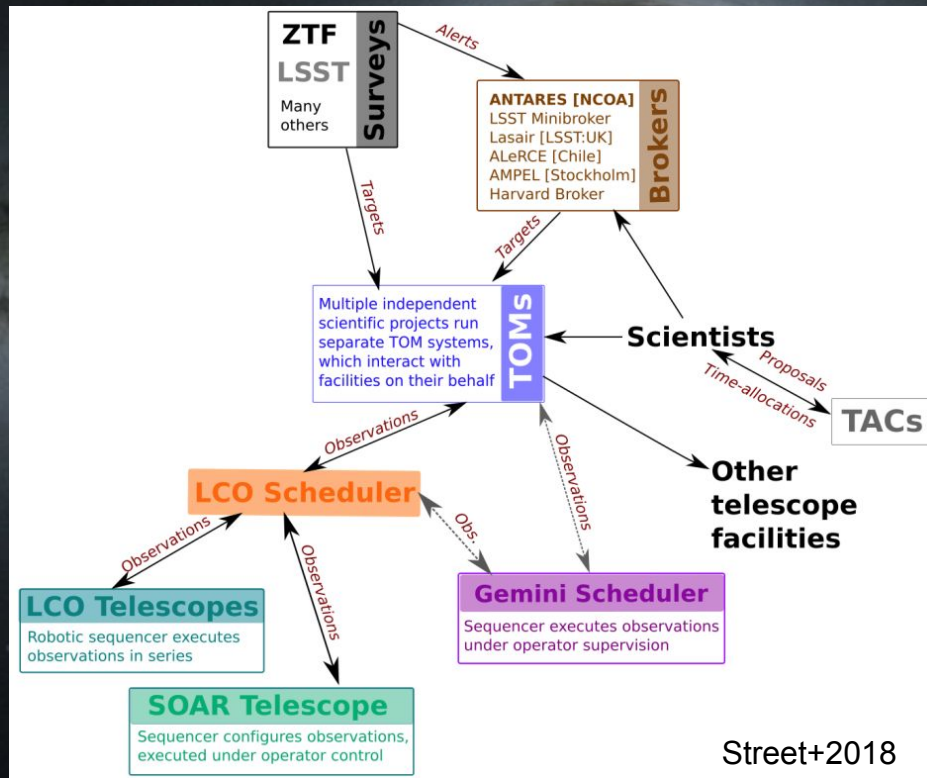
ZTF
LSST
Many others
Surveys

Alerts

ANTARES [NCOA]
LSST Minibroker
Lasair [LSST:UK]
ALeRCE [Chile]
AMPEL [Stockholm]
Harvard Broker
Brokers

Targets

Targets

Multiple independent scientific projects run separate TOM systems, which interact with facilities on their behalf
TOMs

Scientists

Proposals

Time-allocations

TACs

Observations

Observations

LCO Scheduler

Other telescope facilities

Obs.

Observations

Observations

LCO Telescopes
Robotic sequencer executes observations in series

Gemini Scheduler
Sequencer executes observations under operator supervision

SOAR Telescope
Sequencer configures observations, executed under operator control

Street+2018